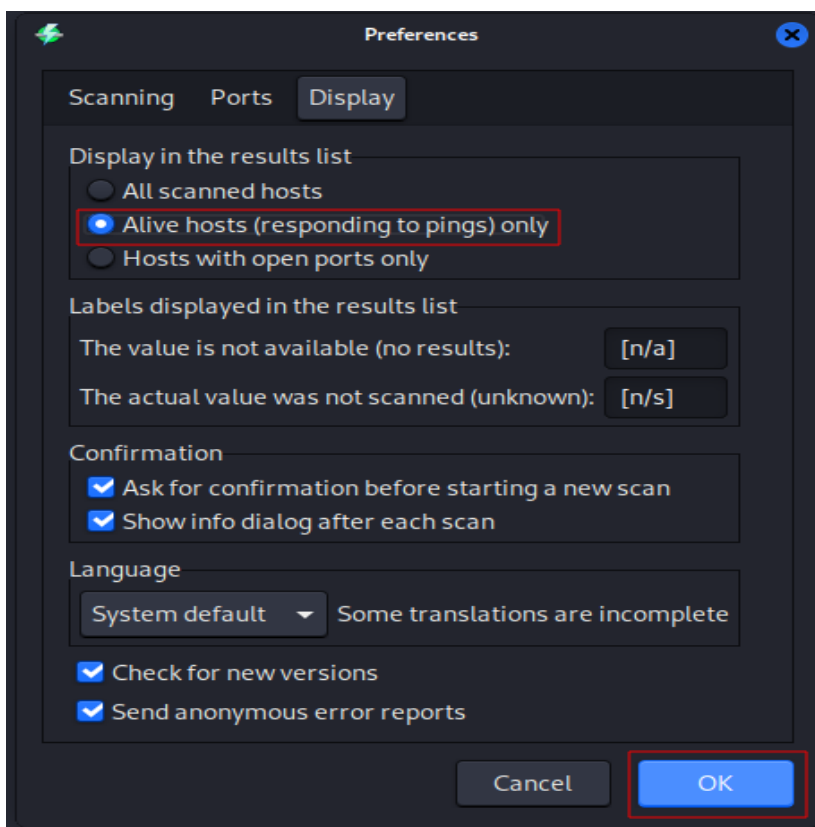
Preferences

Scanning Ports Display

Display in the results list
All scanned hosts
Alive hosts (responding to pings) only
Hosts with open ports only

Labels displayed in the results list
The value is not available (no results): [n/a]
The actual value was not scanned (unknown): [n/s]

Confirmation
Ask for confirmation before starting a new scan
Show info dialog after each scan

Language
System default Some translations are incomplete

Check for new versions
Send anonymous error reports

Cancel OK